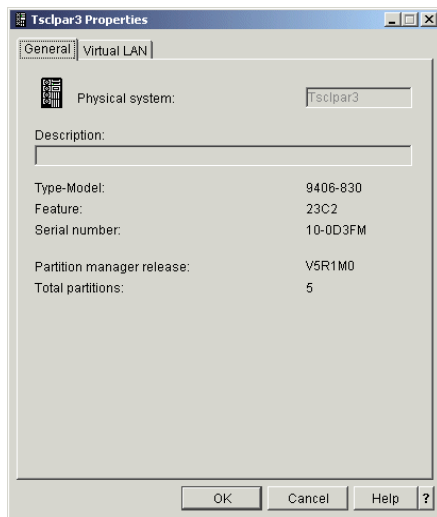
Tsclpar3 Properties

General | Virtual LAN

Physical system: Tsclpar3

Description:

Type-Model: 9406-830
Feature: 23C2
Serial number: 10-0D3FM

Partition manager release: V5R1M0
Total partitions: 5

OK | Cancel | Help | ?